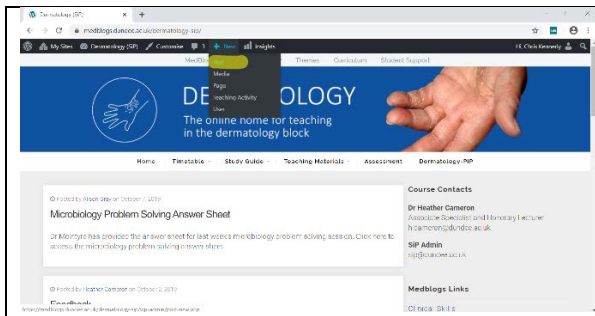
Dermatology (SP) × +

medblogs.dundee.ac.uk/dermatology-sip/

My Sites Dermatology (SP) Customize 1 + New Insights Hi, Chris Kennedy

MedBlo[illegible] Themes Curriculum Student Support

Post
Media
Page
Teaching Activity
User

DERMATOLOGY
The online home for teaching in the dermatology block

Home Timetable Study Guide Teaching Materials Assessment Dermatology-PiP

Posted by Alison Gray on October 7, 2019

Microbiology Problem Solving Answer Sheet

Dr McIntyre has provided the answer sheet for last weeks microbiology problem solving session. Click here to access the microbiology problem solving answer sheet.

Posted by Heather Cameron on October 2, 2019

Feedback

Course Contacts

Dr Heather Cameron
Associate Specialist and Honorary Lecturer
h.cameron@dundee.ac.uk

SiP Admin
sip@dundee.ac.uk

Medblogs Links

Clinical Skills

https://medblogs.dundee.ac.uk/dermatology-sip/wp-admin/post-new.php